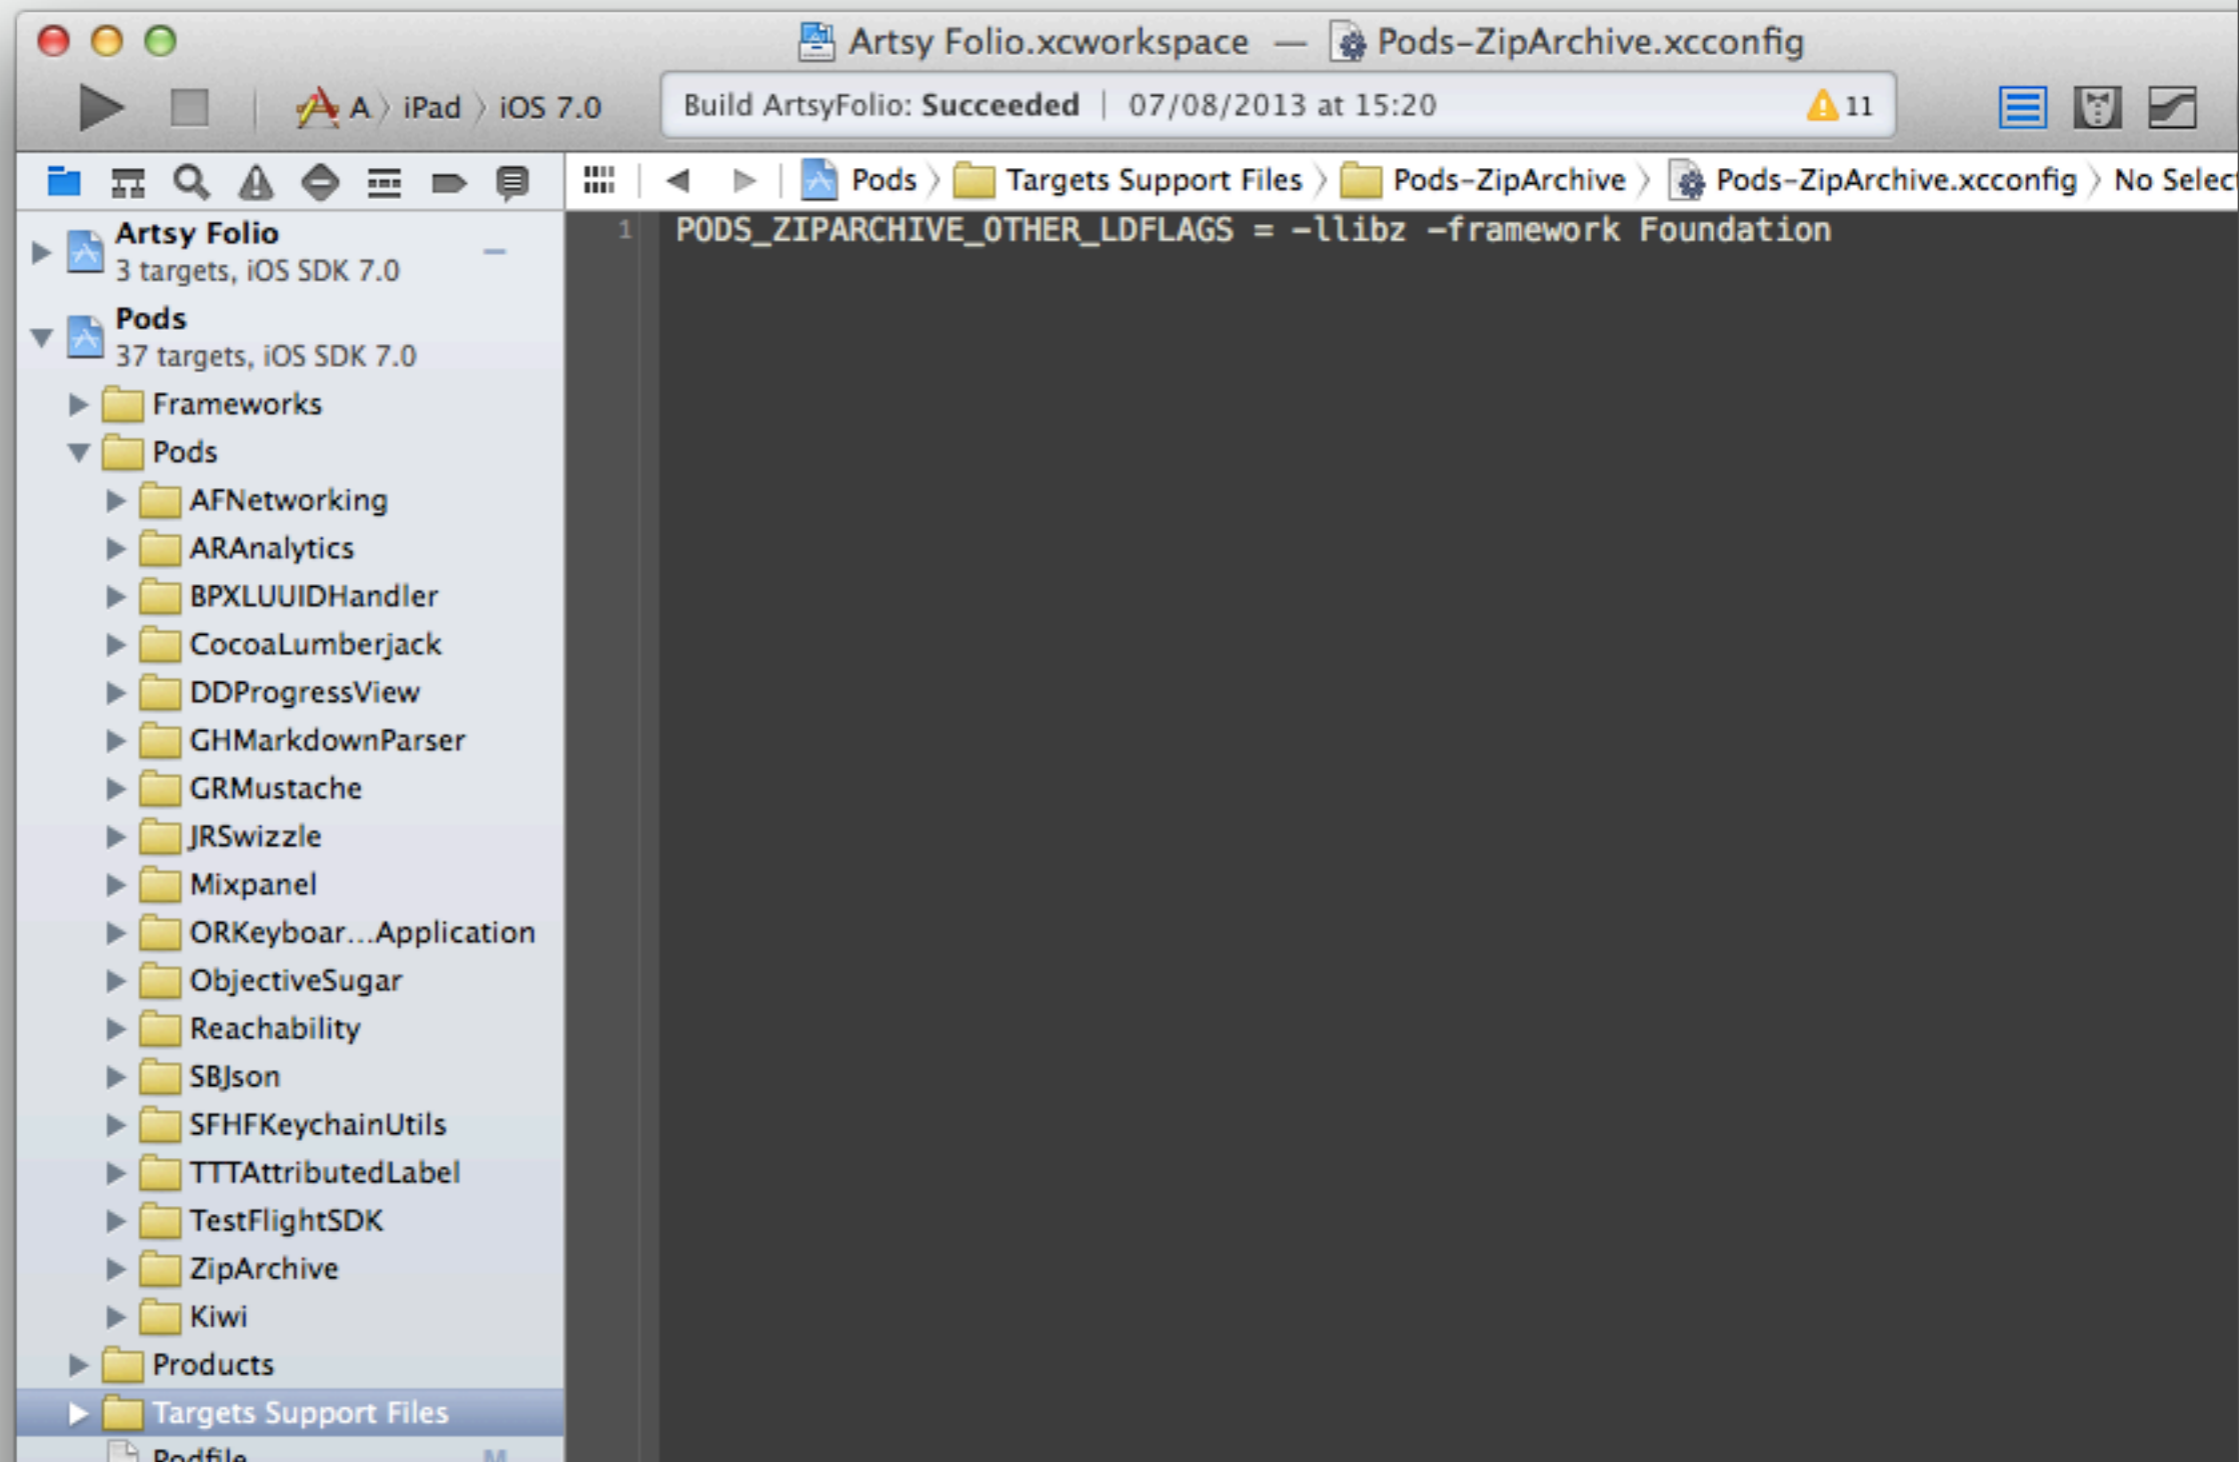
Artsy Folio.xcworkspace — Pods-ZipArchive.xcconfig

A 〉 iPad 〉 iOS 7.0

Build ArtsyFolio: Succeeded | 07/08/2013 at 15:20 11

Pods 〉 Targets Support Files 〉 Pods-ZipArchive 〉 Pods-ZipArchive.xcconfig 〉 No Selec

1 PODS_ZIPARCHIVE_OTHER_LDFLAGS = -llibz -framework Foundation

Artsy Folio
3 targets, iOS SDK 7.0

Pods
37 targets, iOS SDK 7.0

Frameworks
Pods
AFNetworking
ARAnalytics
BPXLUUIDHandler
CocoaLumberjack
DDProgressView
GHMarkdownParser
GRMustache
JRSwizzle
Mixpanel
ORKeyboar...Application
ObjectiveSugar
Reachability
SBJson
SFHFKeychainUtils
TTTAttributedLabel
TestFlightSDK
ZipArchive
Kiwi
Products
Targets Support Files
Podfile M